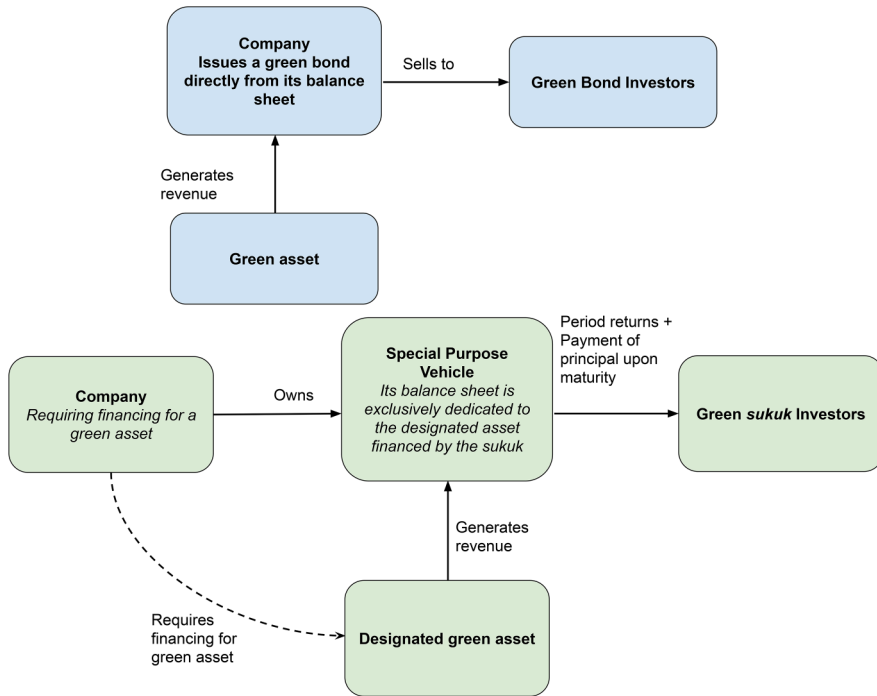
Company
Issues a green bond directly from its balance sheet

Sells to

Green Bond Investors

Generates revenue

Green asset

Company
Requiring financing for a green asset

Owns

Special Purpose Vehicle
Its balance sheet is exclusively dedicated to the designated asset financed by the sukuk

Period returns + Payment of principal upon maturity

Green sukuk Investors

Generates revenue

Requires financing for green asset

Designated green asset